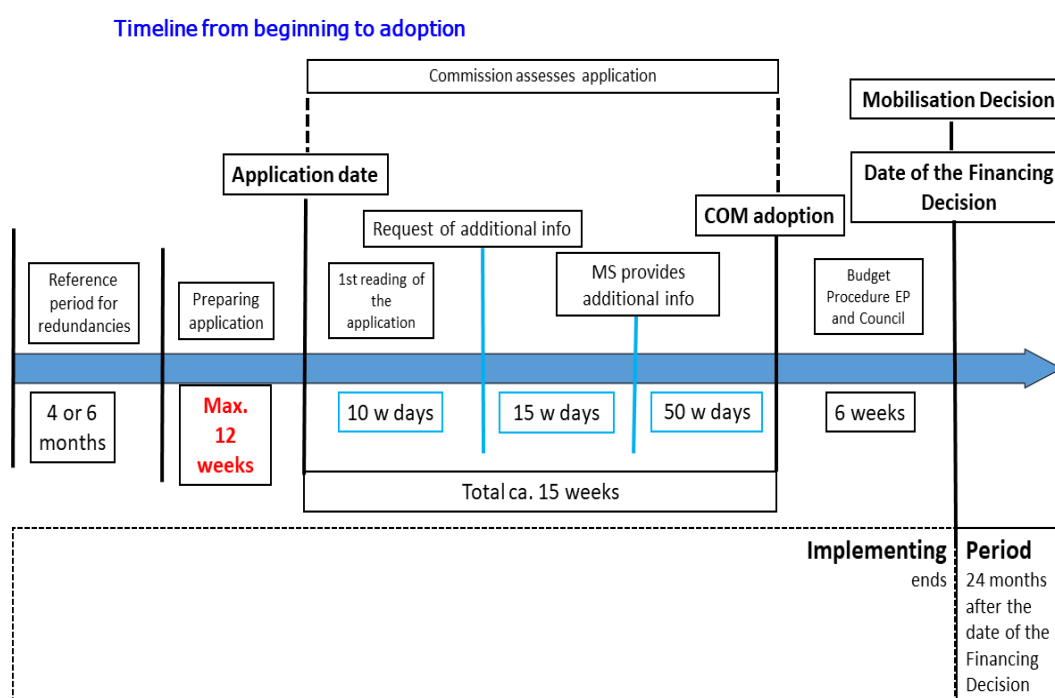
Timeline from beginning to adoption

Commission assesses application

Mobilisation Decision

Application date

Date of the Financing Decision

Request of additional info

COM adoption

Reference period for redundancies

Preparing application

1st reading of the application

MS provides additional info

Budget Procedure EP and Council

4 or 6 months

Max. 12 weeks

10 w days

15 w days

50 w days

6 weeks

Total ca. 15 weeks

Implementing Period

ends 24 months after the date of the Financing Decision